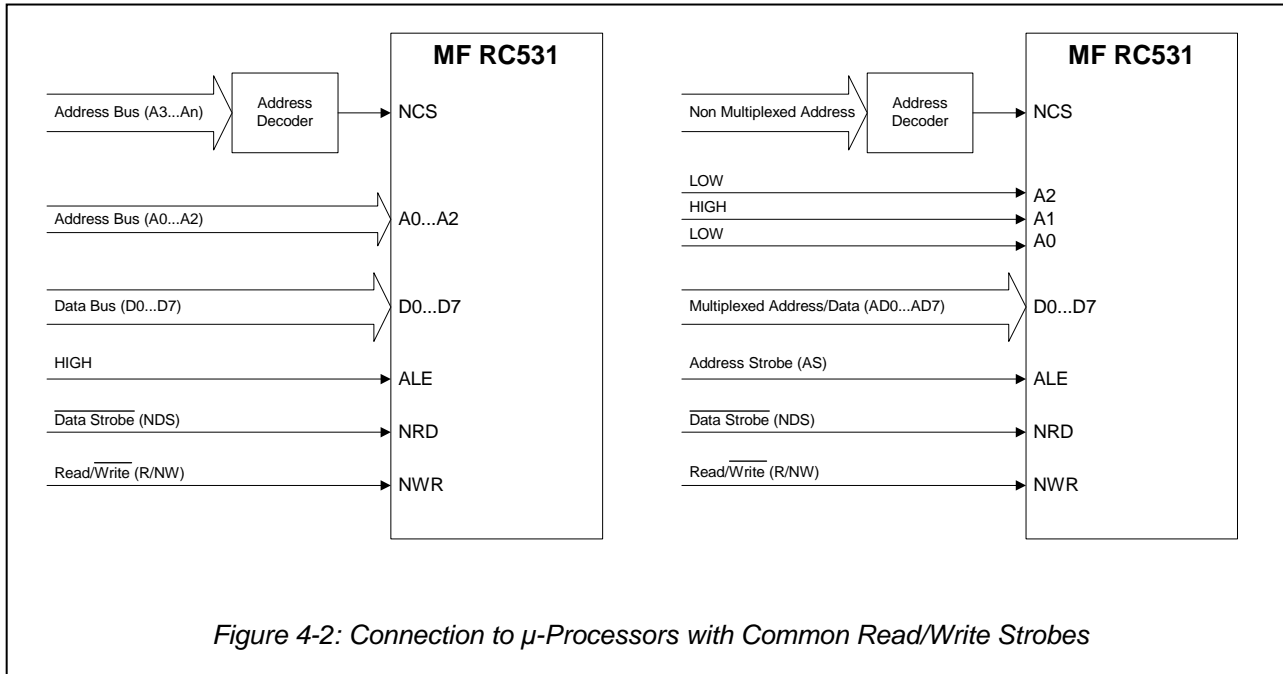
MF RC531

Address Bus (A3...An)

Address Decoder

NCS

Address Bus (A0...A2)

A0...A2

Data Bus (D0...D7)

D0...D7

HIGH

ALE

$\overline{\text{Data Strobe}}$ (NDS)

NRD

Read/$\overline{\text{Write}}$ (R/NW)

NWR

MF RC531

Non Multiplexed Address

Address Decoder

NCS

LOW

A2

HIGH

A1

LOW

A0

Multiplexed Address/Data (AD0...AD7)

D0...D7

Address Strobe (AS)

ALE

$\overline{\text{Data Strobe}}$ (NDS)

NRD

Read/$\overline{\text{Write}}$ (R/NW)

NWR

Figure 4-2: Connection to µ-Processors with Common Read/Write Strobes